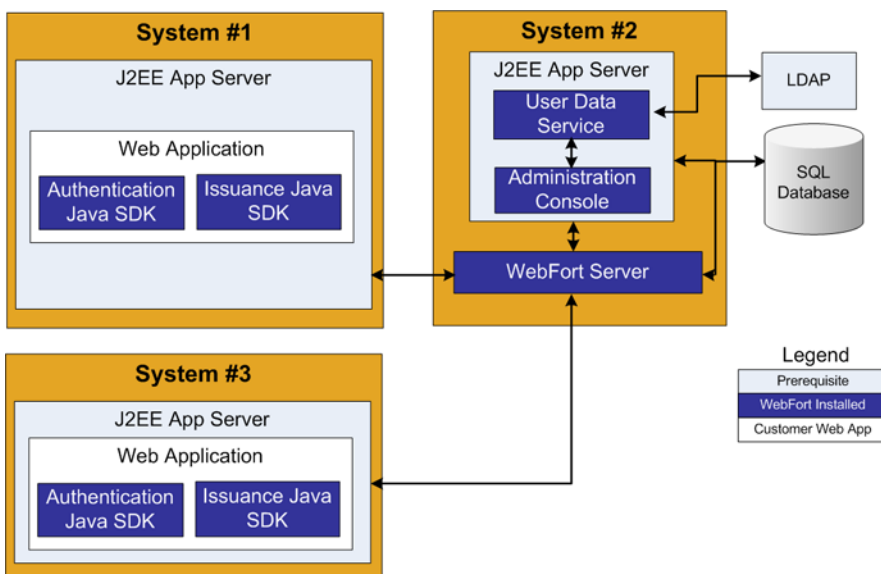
System #1

J2EE App Server

Web Application

Authentication Java SDK

Issuance Java SDK

System #2

J2EE App Server

User Data Service

Administration Console

WebFort Server

LDAP

SQL Database

System #3

J2EE App Server

Web Application

Authentication Java SDK

Issuance Java SDK

Legend

Prerequisite

WebFort Installed

Customer Web App